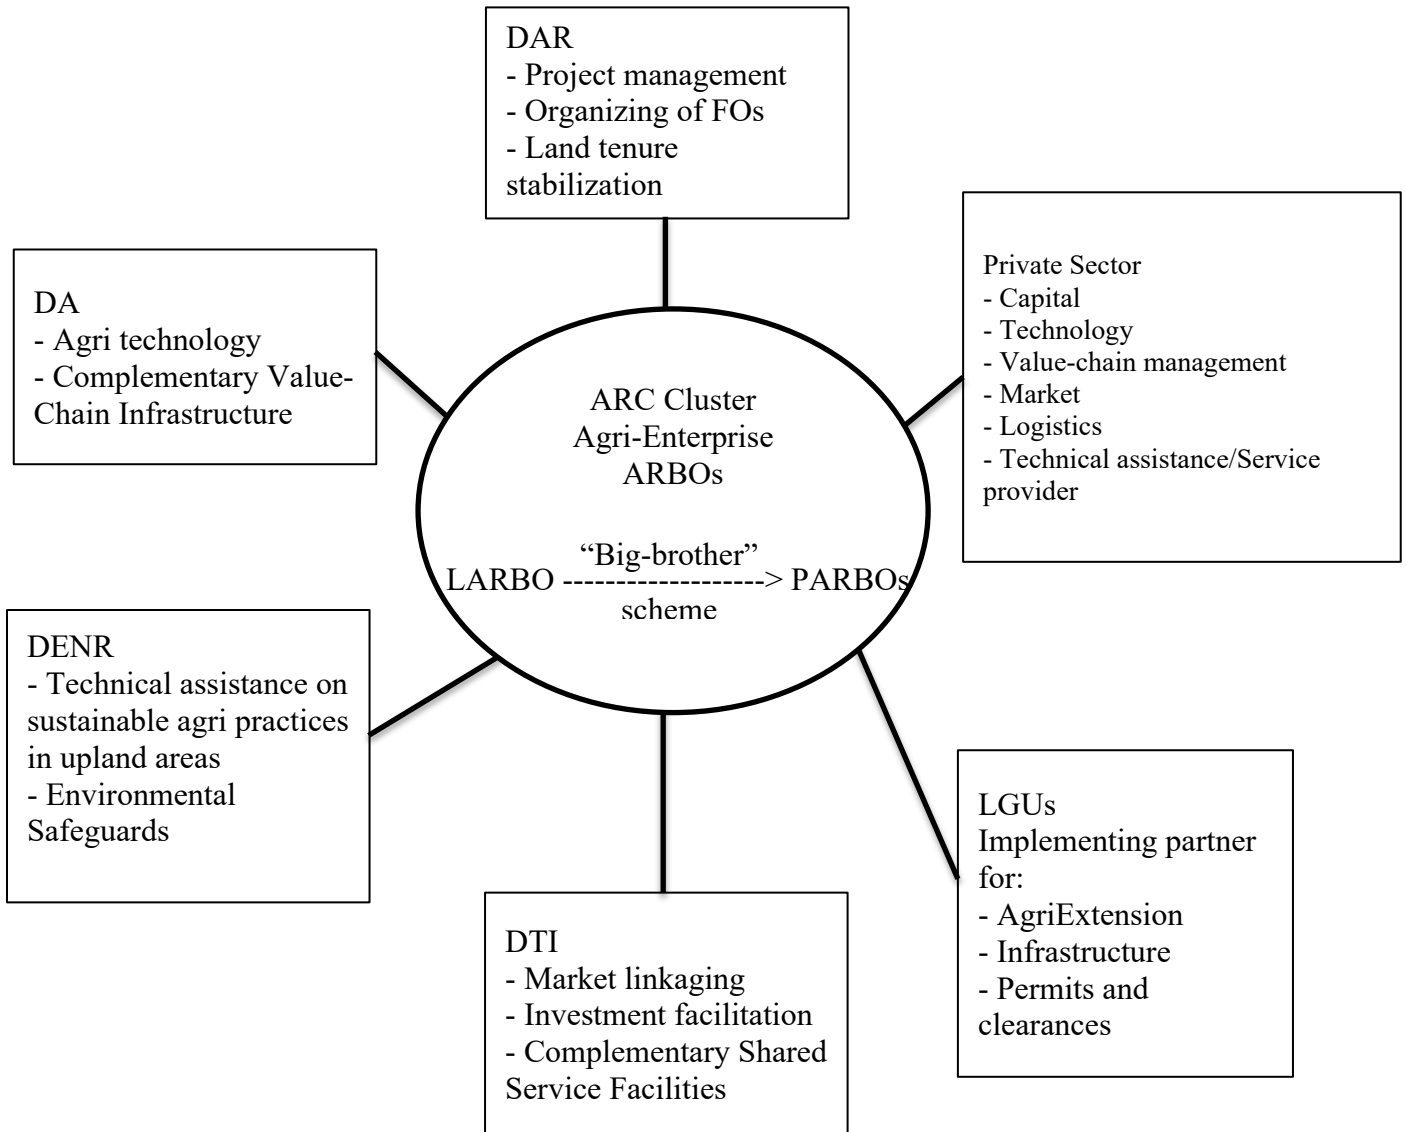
DAR
- Project management
- Organizing of FOs
- Land tenure stabilization

DA
- Agri technology
- Complementary Value-Chain Infrastructure

Private Sector
- Capital
- Technology
- Value-chain management
- Market
- Logistics
- Technical assistance/Service provider

ARC Cluster
Agri-Enterprise
ARBOs

"Big-brother"
LARBO -------------------> PARBOs
scheme

DENR
- Technical assistance on sustainable agri practices in upland areas
- Environmental Safeguards

LGUs
Implementing partner for:
- AgriExtension
- Infrastructure
- Permits and clearances

DTI
- Market linkaging
- Investment facilitation
- Complementary Shared Service Facilities